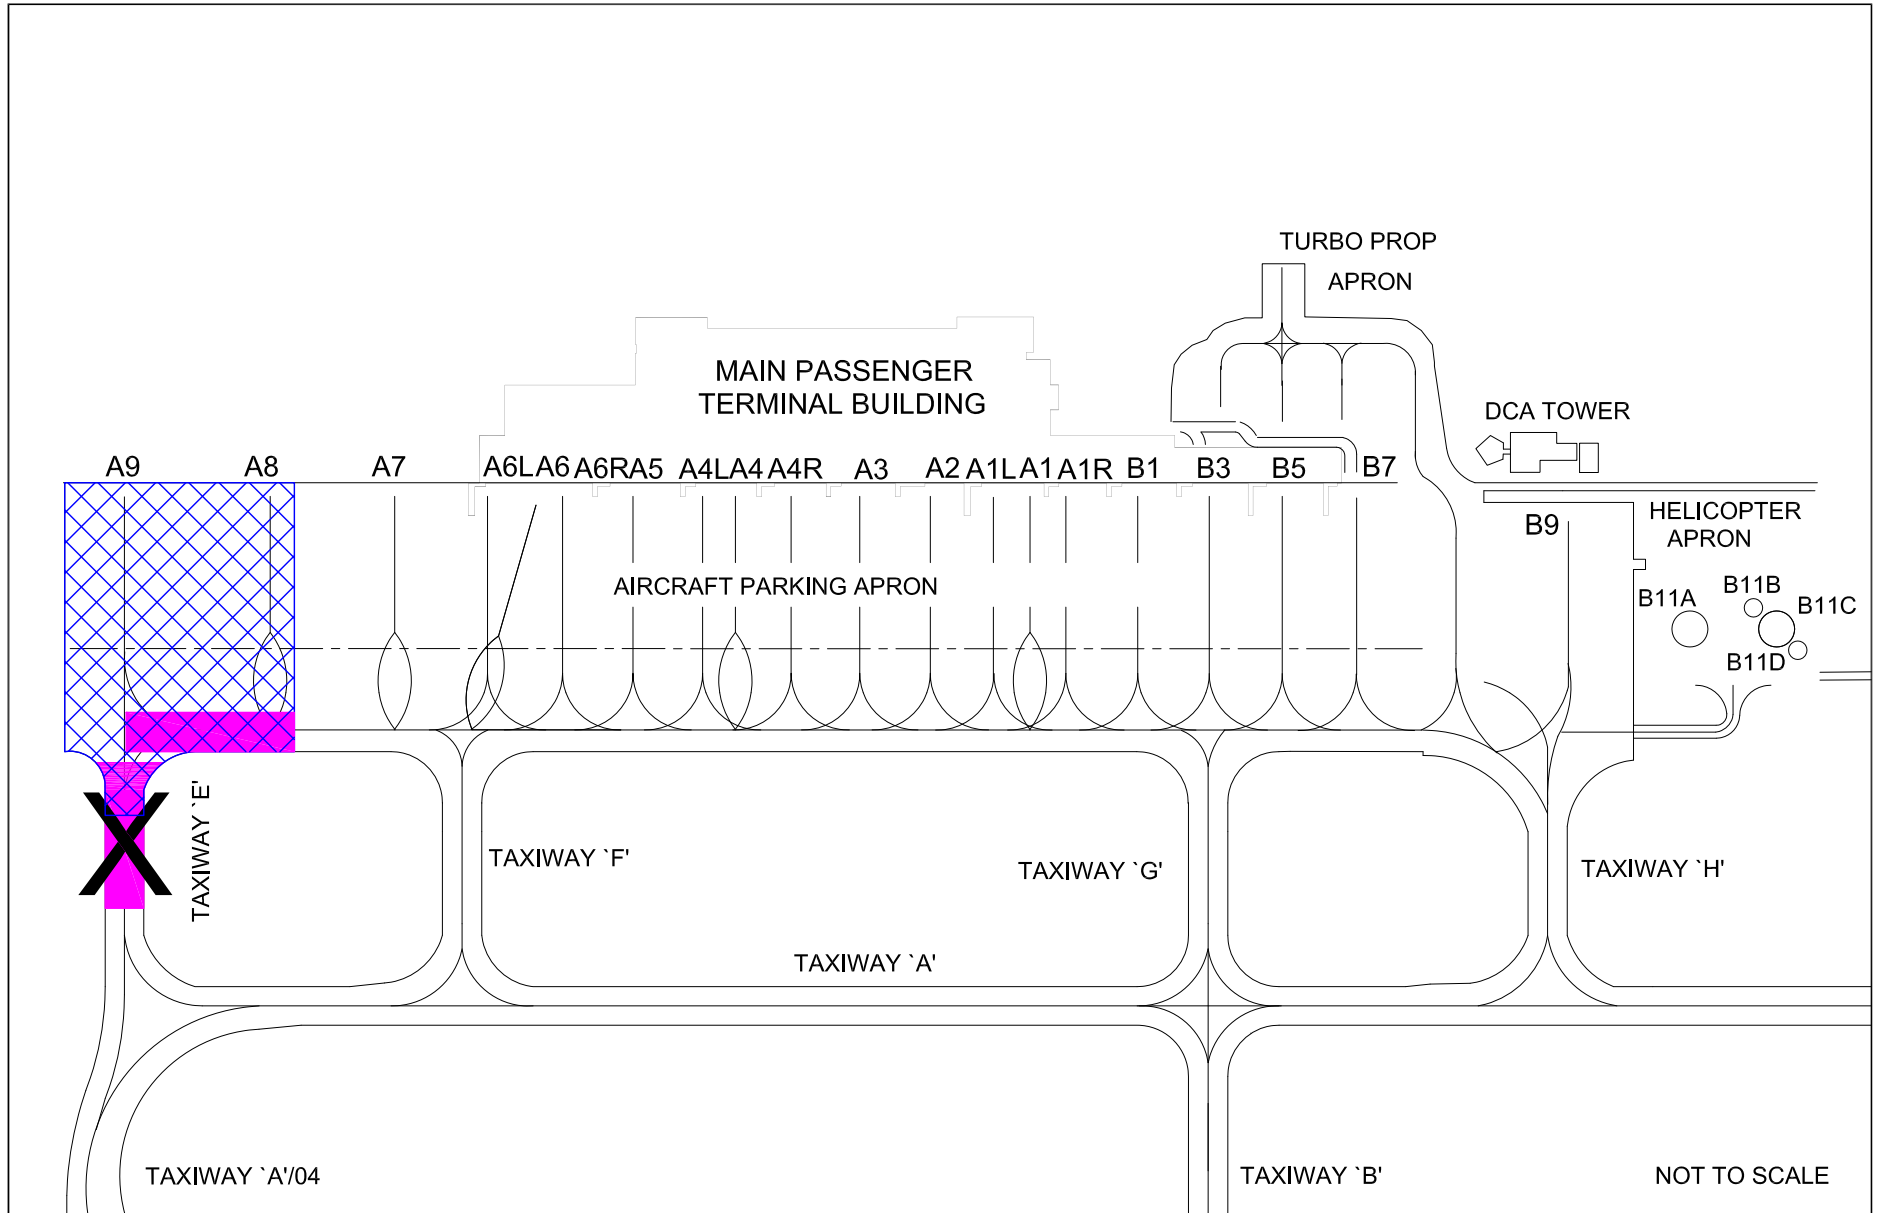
TURBO PROP

APRON

MAIN PASSENGER TERMINAL BUILDING

DCA TOWER

A9 A8 A7 A6L A6 A6R A5 A4L A4 A4R A3 A2 A1L A1 A1R B1 B3 B5 B7

B9

HELICOPTER APRON

AIRCRAFT PARKING APRON

B11A B11B B11C B11D

X

TAXIWAY `E'

TAXIWAY `F'

TAXIWAY `G'

TAXIWAY `H'

TAXIWAY `A'

TAXIWAY `A'/04

TAXIWAY `B'

NOT TO SCALE